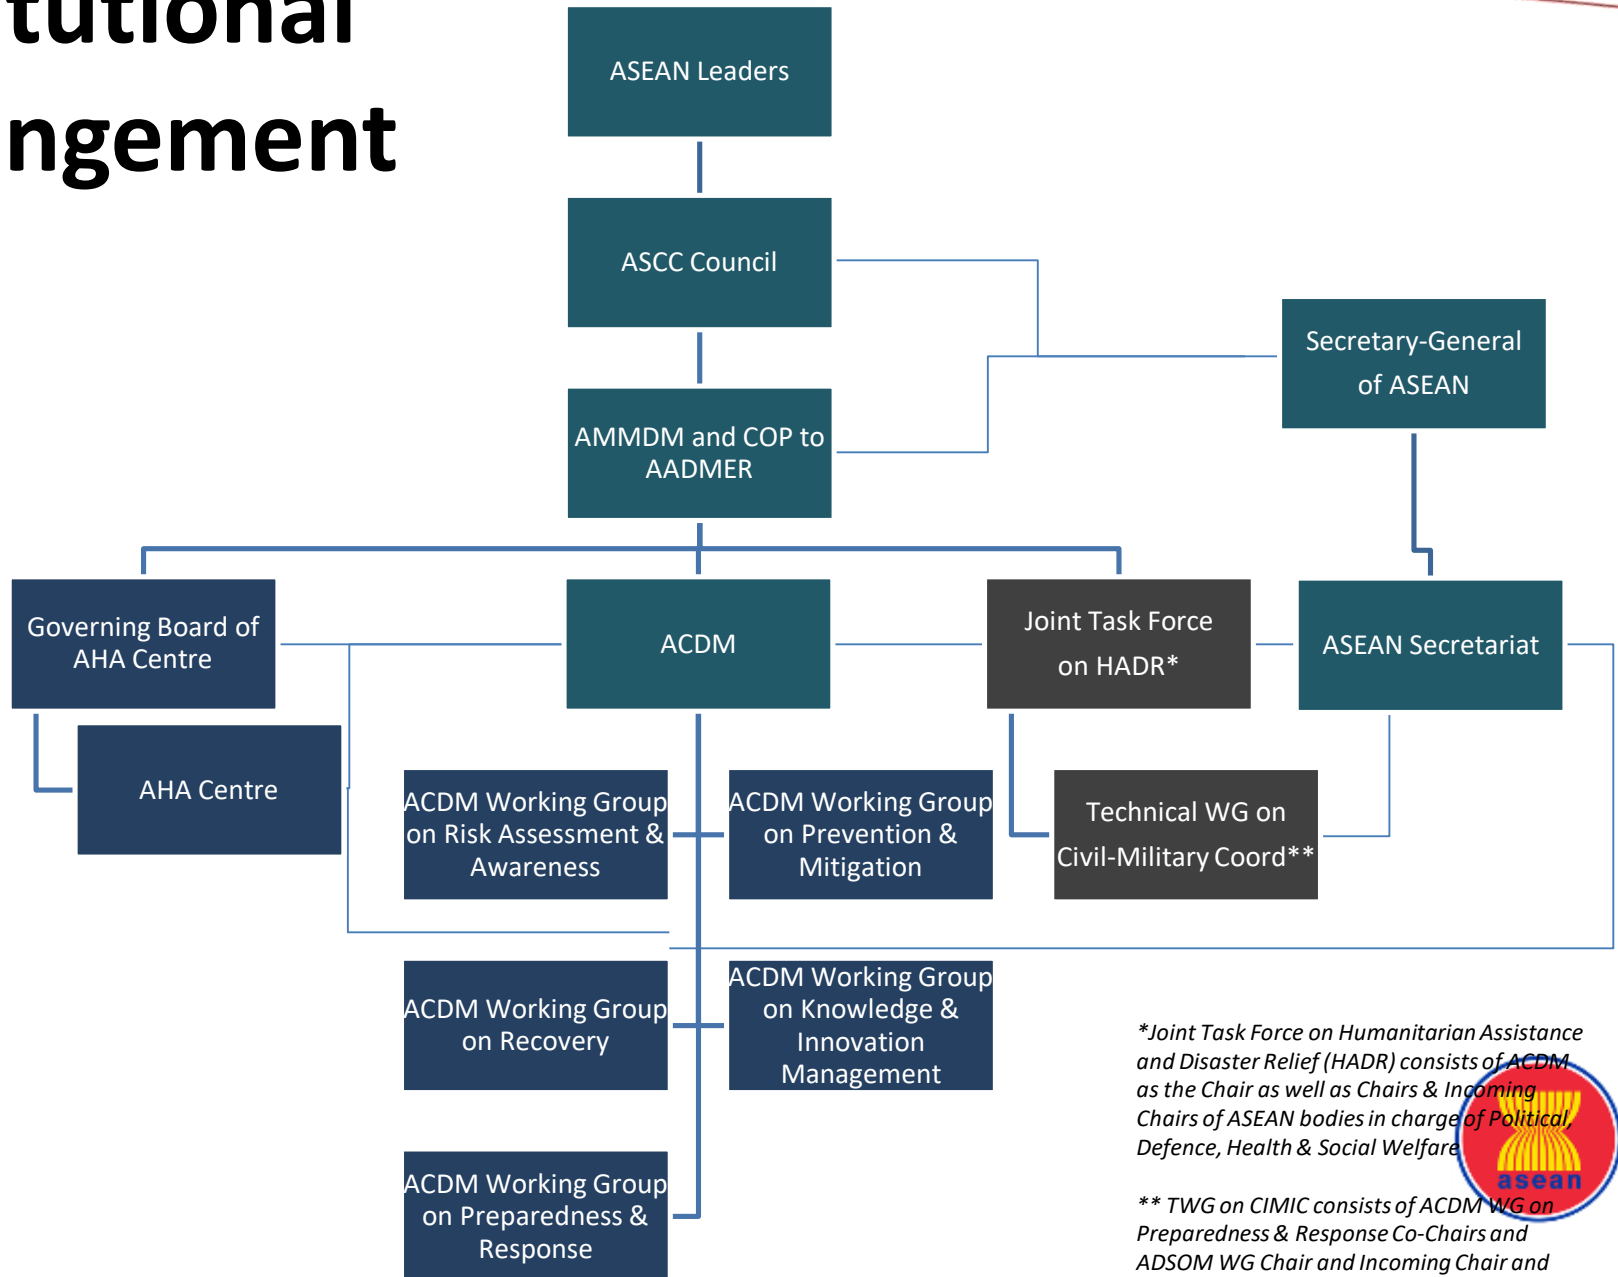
tutional
ngement

ASEAN Leaders

ASCC Council

Secretary-General of ASEAN

AMMDM and COP to AADMER

Governing Board of AHA Centre

ACDM

Joint Task Force on HADR*

ASEAN Secretariat

AHA Centre

ACDM Working Group on Risk Assessment & Awareness

ACDM Working Group on Prevention & Mitigation

Technical WG on Civil-Military Coord**

ACDM Working Group on Recovery

ACDM Working Group on Knowledge & Innovation Management

ACDM Working Group on Preparedness & Response

*Joint Task Force on Humanitarian Assistance and Disaster Relief (HADR) consists of ACDM as the Chair as well as Chairs & Incoming Chairs of ASEAN bodies in charge of Political, Defence, Health & Social Welfare

** TWG on CIMIC consists of ACDM WG on Preparedness & Response Co-Chairs and ADSOM WG Chair and Incoming Chair and

asean